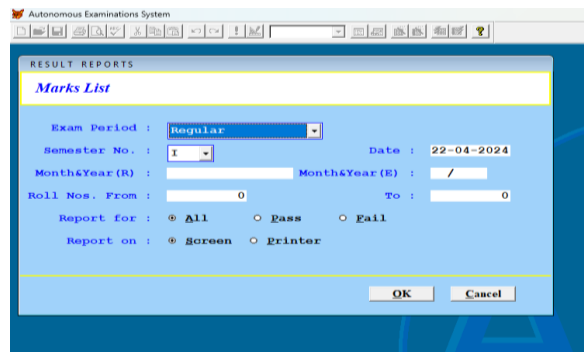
Autonomous Examinations System

RESULT REPORTS

Marks List

Exam Period : Regular

Semester No. : I

Date : 22-04-2024

Month&Year(R) :

Month&Year(E) : /

Roll Nos. From : 0

To : 0

Report for : All Pass Fail

Report on : Screen Printer

OK

Cancel